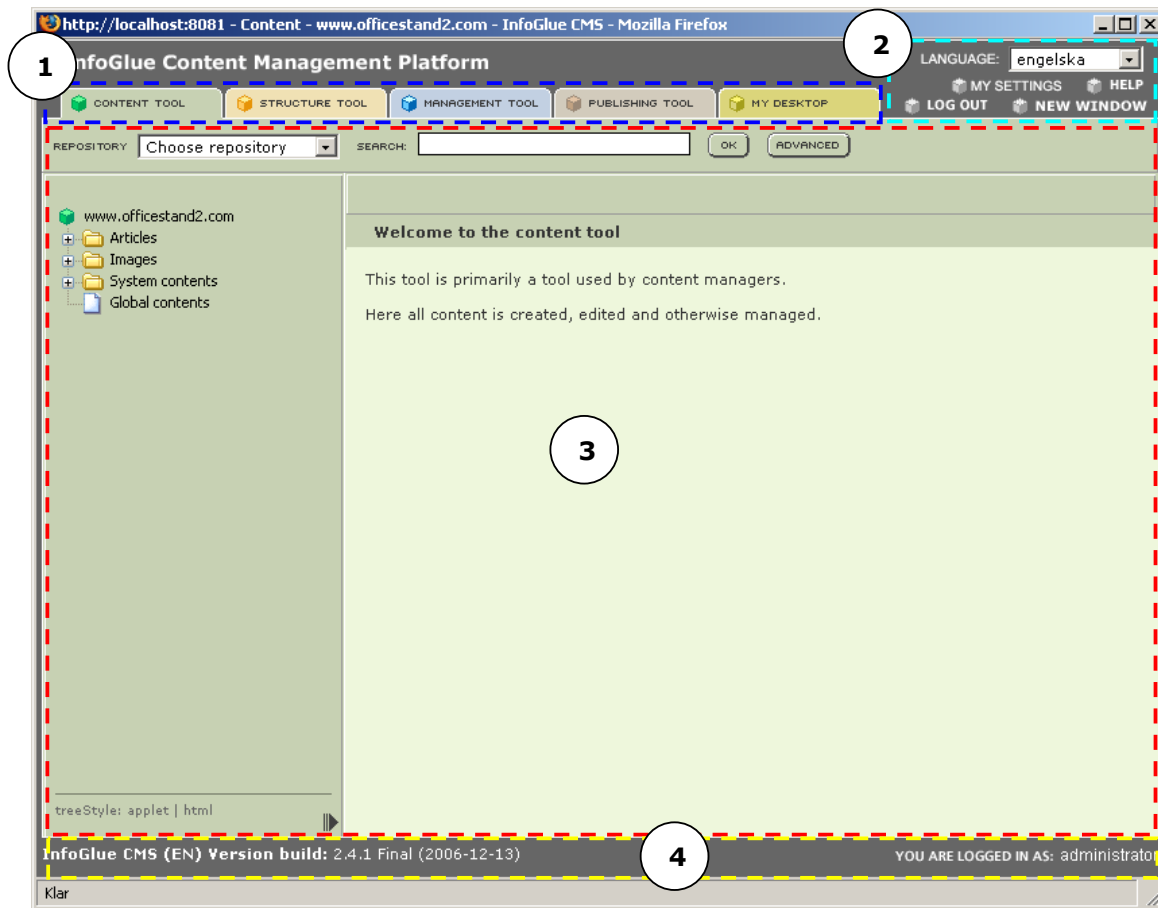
http://localhost:8081 - Content - www.officestand2.com - InfoGlue CMS - Mozilla Firefox

1

nfoGlue Content Management Platform

2

LANGUAGE: engelska

MY SETTINGS HELP
LOG OUT NEW WINDOW

CONTENT TOOL STRUCTURE TOOL MANAGEMENT TOOL PUBLISHING TOOL MY DESKTOP

REPOSITORY Choose repository SEARCH: OK ADVANCED

www.officestand2.com
Articles
Images
System contents
Global contents

Welcome to the content tool

This tool is primarily a tool used by content managers.

Here all content is created, edited and otherwise managed.

3

treeStyle: applet | html

4

InfoGlue CMS (EN) Version build: 2.4.1 Final (2006-12-13)

YOU ARE LOGGED IN AS: administrato

Klar